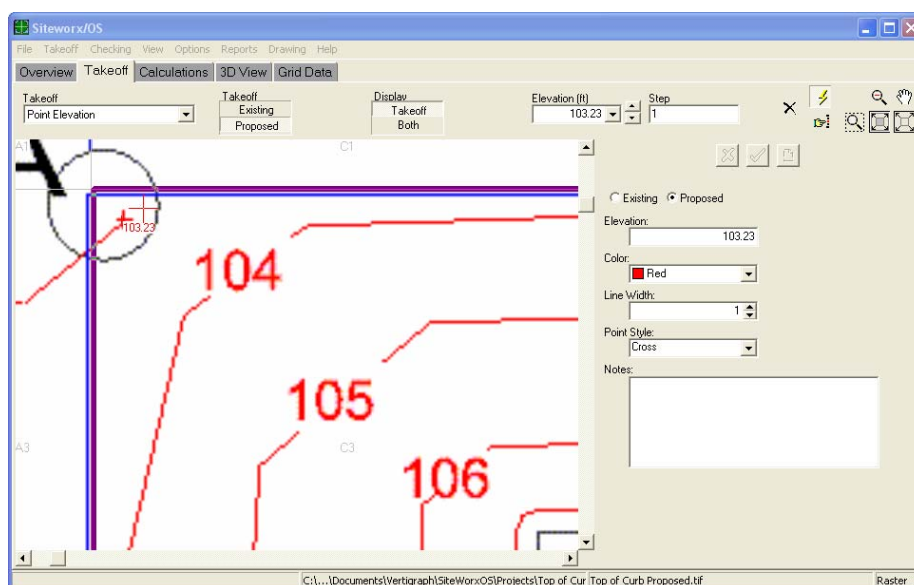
Siteworx/OS

File Takeoff Checking View Options Reports Drawing Help

Overview Takeoff Calculations 3D View Grid Data

Takeoff
Point Elevation

Takeoff
Existing
Proposed

Display
Takeoff
Both

Elevation (ft)
103.23

Step
1

A1
C1
103.23
104
105
A3
C3
106

Existing Proposed

Elevation:
103.23

Color:
Red

Line Width:
1

Point Style:
Cross

Notes:

C:\...\Documents\Vertigraph\SiteWorxOS\Projects\Top of Cur Top of Curb Proposed.tif Raster